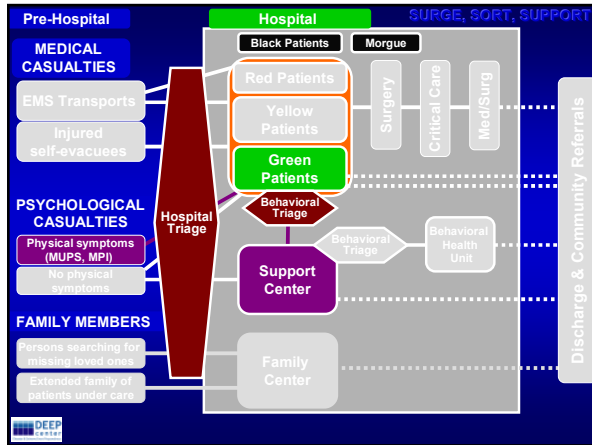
Pre-Hospital

Hospital

SURGE, SORT, SUPPORT

MEDICAL CASUALTIES

EMS Transports

Injured self-evacuees

PSYCHOLOGICAL CASUALTIES

Physical symptoms (MUPS, MPI)

No physical symptoms

FAMILY MEMBERS

Persons searching for missing loved ones

Extended family of patients under care

Hospital Triage

Black Patients

Morgue

Red Patients

Yellow Patients

Green Patients

Surgery

Critical Care

Med/Surg

Behavioral Triage

Behavioral Triage

Behavioral Health Unit

Support Center

Family Center

Discharge & Community Referrals

DEEP center